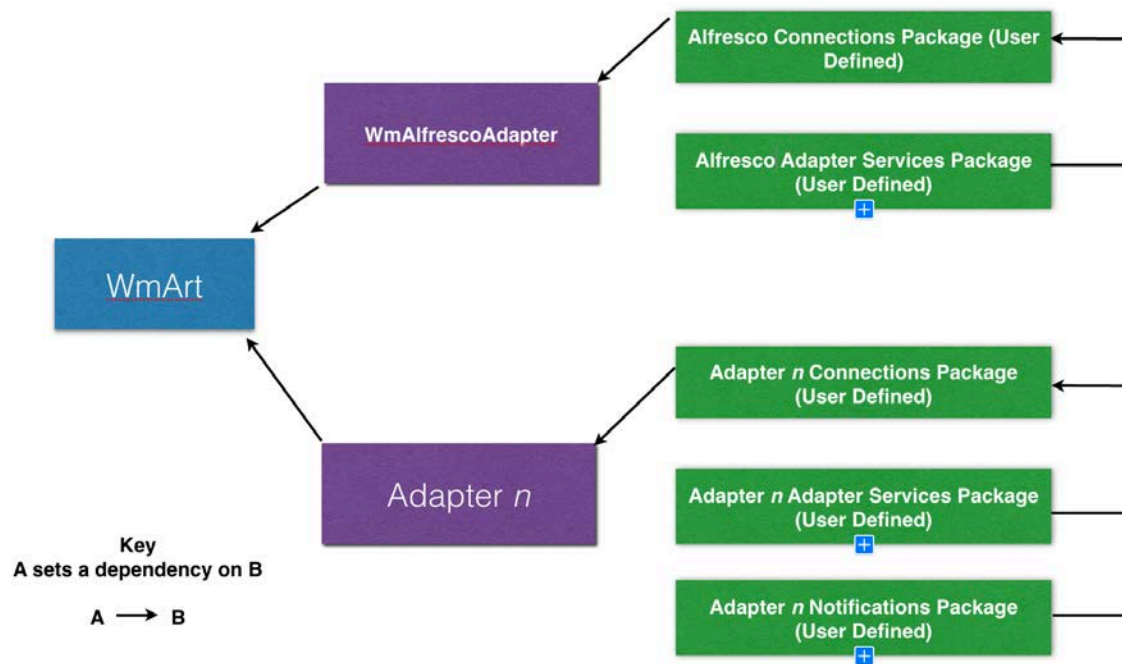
Alfresco Connections Package (User Defined)

WmAlfrescoAdapter

Alfresco Adapter Services Package (User Defined)

WmArt

Adapter *n* Connections Package (User Defined)

Adapter *n*

Adapter *n* Adapter Services Package (User Defined)

Key
A sets a dependency on B

A $\longrightarrow$ B

Adapter *n* Notifications Package (User Defined)